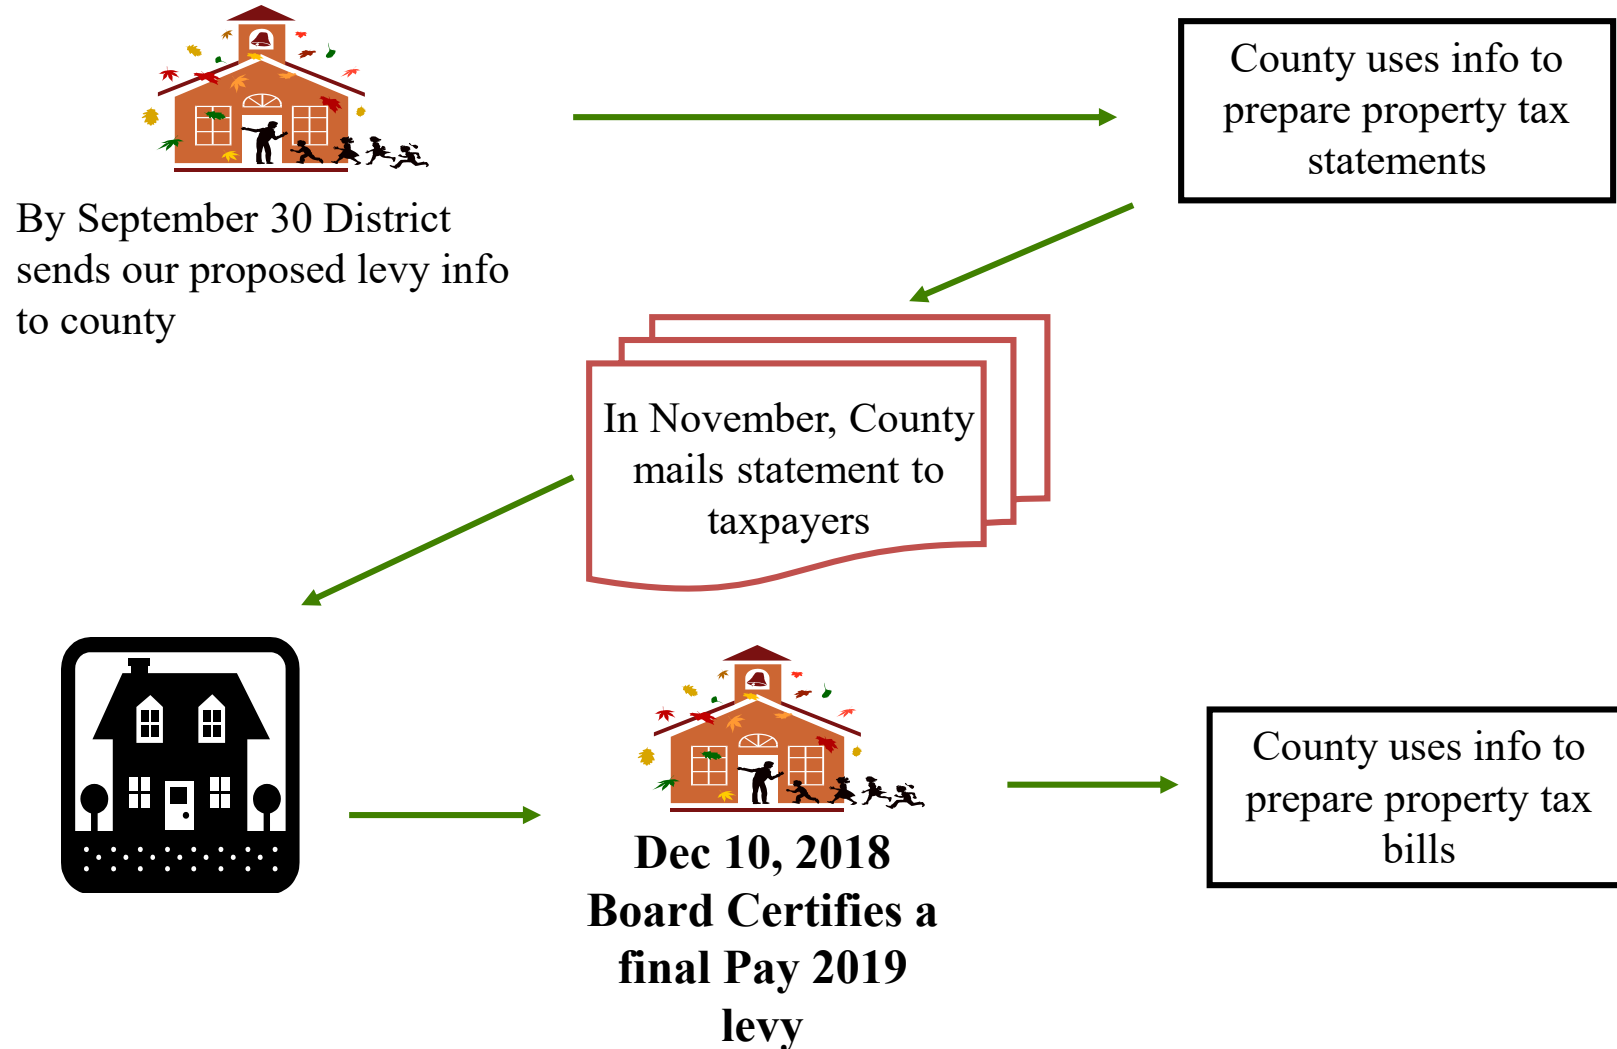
By September 30 District sends our proposed levy info to county

County uses info to prepare property tax statements

In November, County mails statement to taxpayers

Dec 10, 2018 Board Certifies a final Pay 2019 levy

County uses info to prepare property tax bills